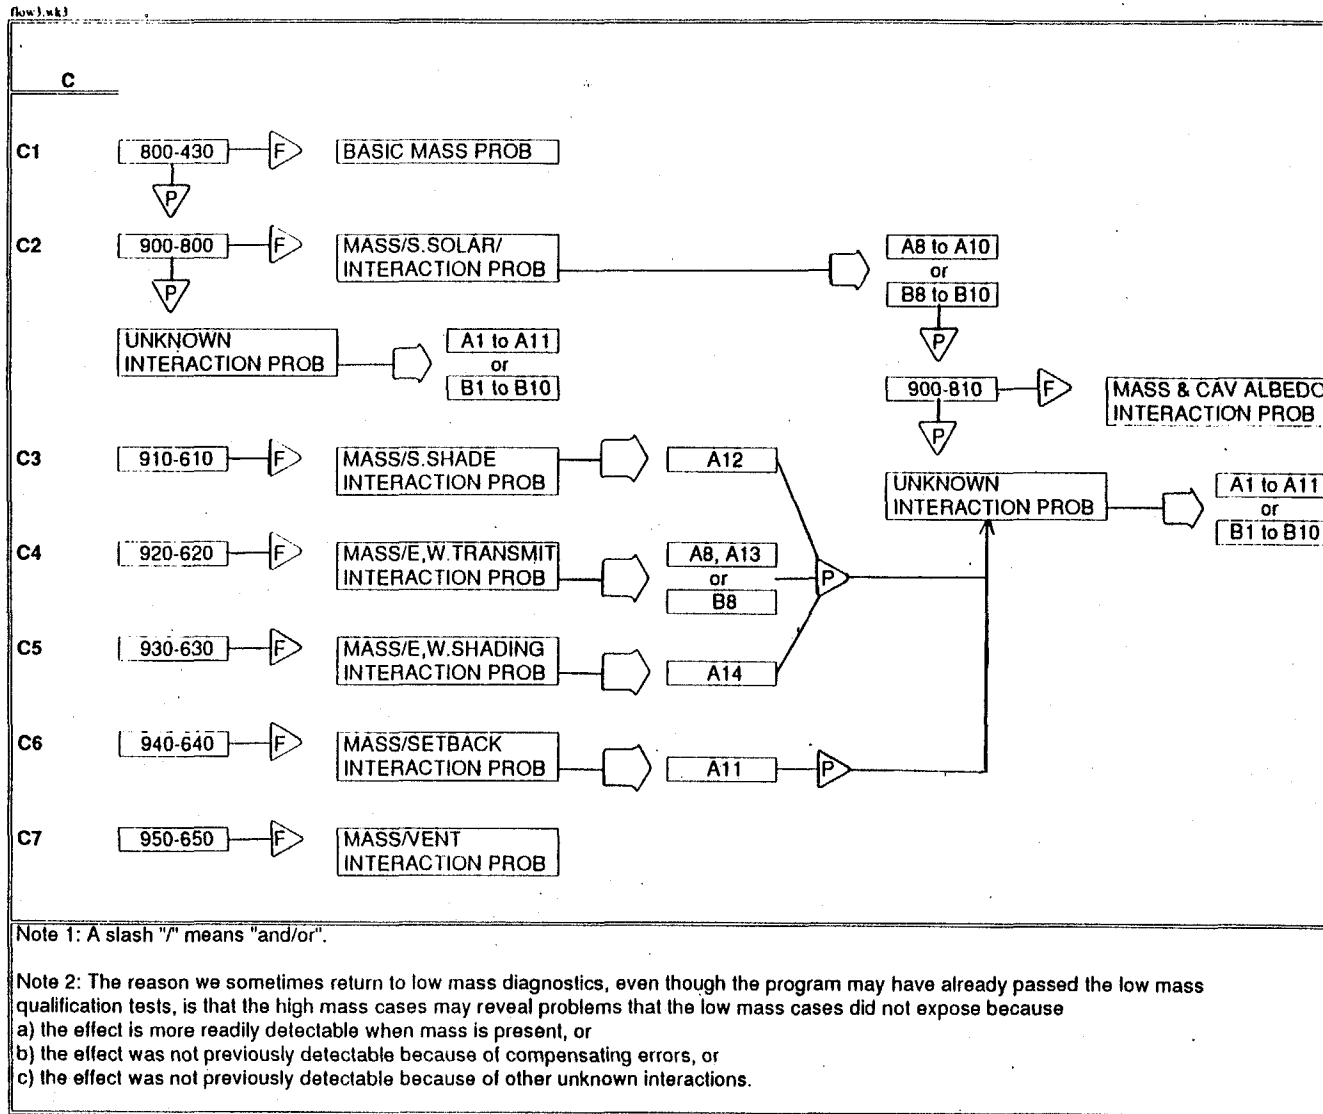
flow3.wk3

C

C1 800-430 F BASIC MASS PROB

P

C2 900-800 F MASS/S.SOLAR/ INTERACTION PROB

A8 to A10
or
B8 to B10

P

UNKNOWN INTERACTION PROB

A1 to A11
or
B1 to B10

900-810 F MASS & CAV ALBEDO INTERACTION PROB

P

C3 910-610 F MASS/S.SHADE INTERACTION PROB A12

UNKNOWN INTERACTION PROB

A1 to A11
or
B1 to B10

C4 920-620 F MASS/E,W.TRANSMIT INTERACTION PROB

A8, A13
or
B8

P

C5 930-630 F MASS/E,W.SHADING INTERACTION PROB A14

C6 940-640 F MASS/SETBACK INTERACTION PROB A11 P

C7 950-650 F MASS/VENT INTERACTION PROB

Note 1: A slash "/" means "and/or".

Note 2: The reason we sometimes return to low mass diagnostics, even though the program may have already passed the low mass qualification tests, is that the high mass cases may reveal problems that the low mass cases did not expose because
a) the effect is more readily detectable when mass is present, or
b) the effect was not previously detectable because of compensating errors, or
c) the effect was not previously detectable because of other unknown interactions.